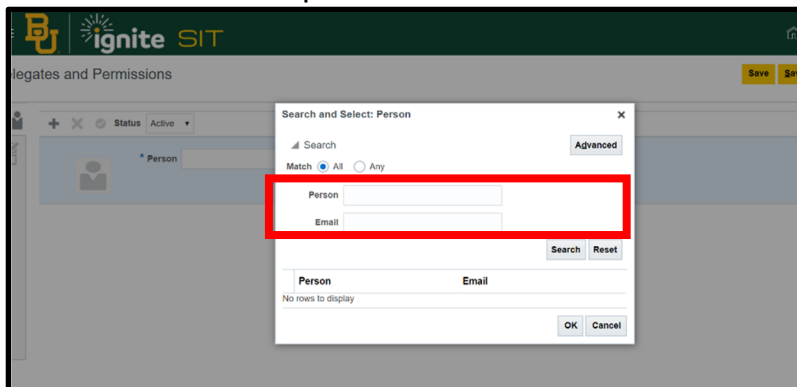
BU ignite SIT

legates and Permissions

Save Sa

Status Active

* Person

Search and Select: Person

Search

Advanced

Match All Any

Person

Email

Search Reset

| Person | Email |
|---|---|
| No rows to display | |

OK Cancel